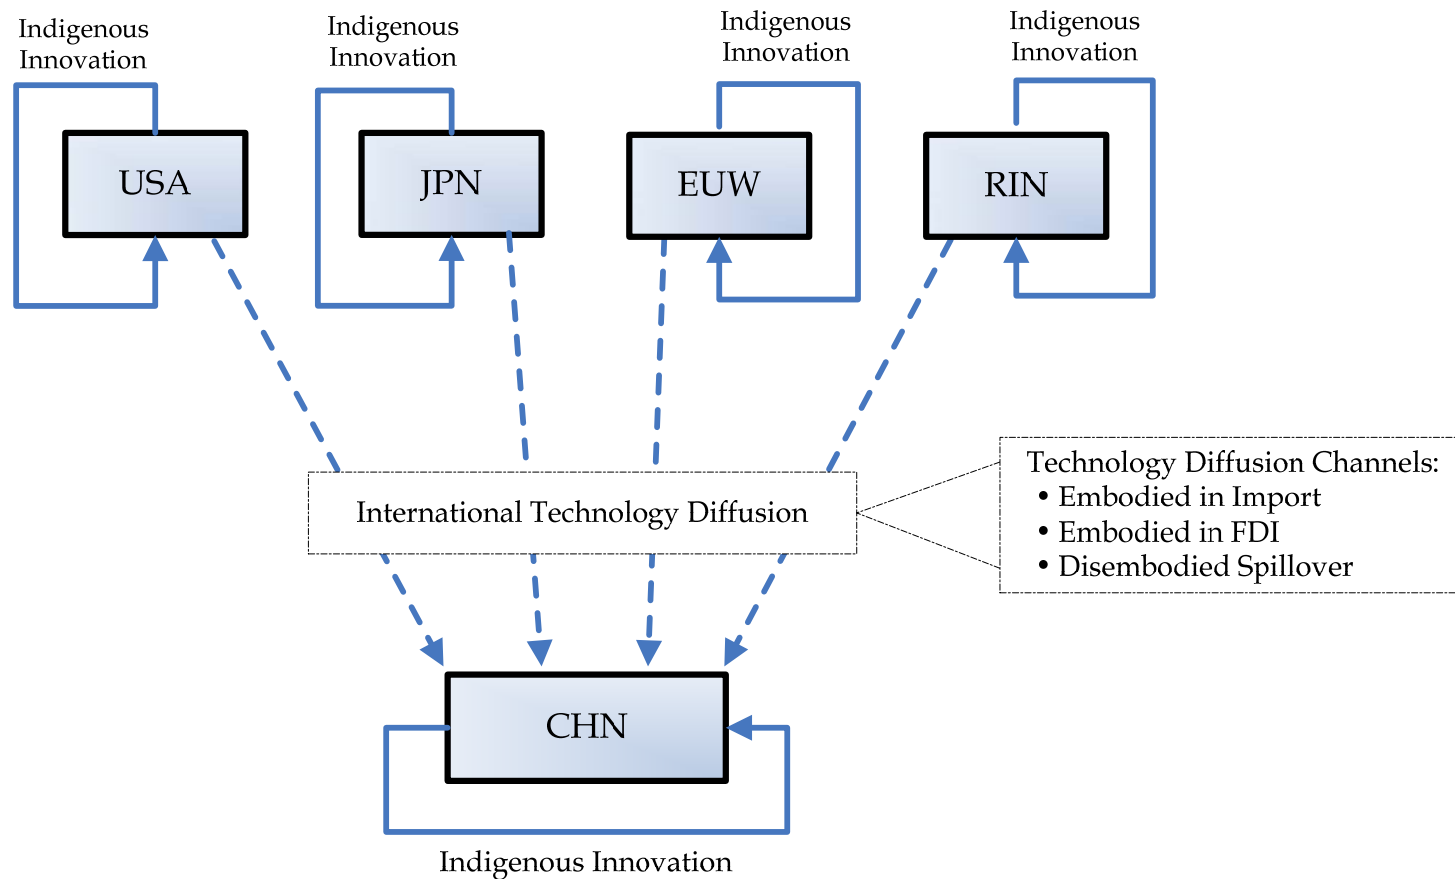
Indigenous Innovation

Indigenous Innovation

Indigenous Innovation

Indigenous Innovation

USA

JPN

EUW

RIN

International Technology Diffusion

Technology Diffusion Channels:
• Embodied in Import
• Embodied in FDI
• Disembodied Spillover

CHN

Indigenous Innovation